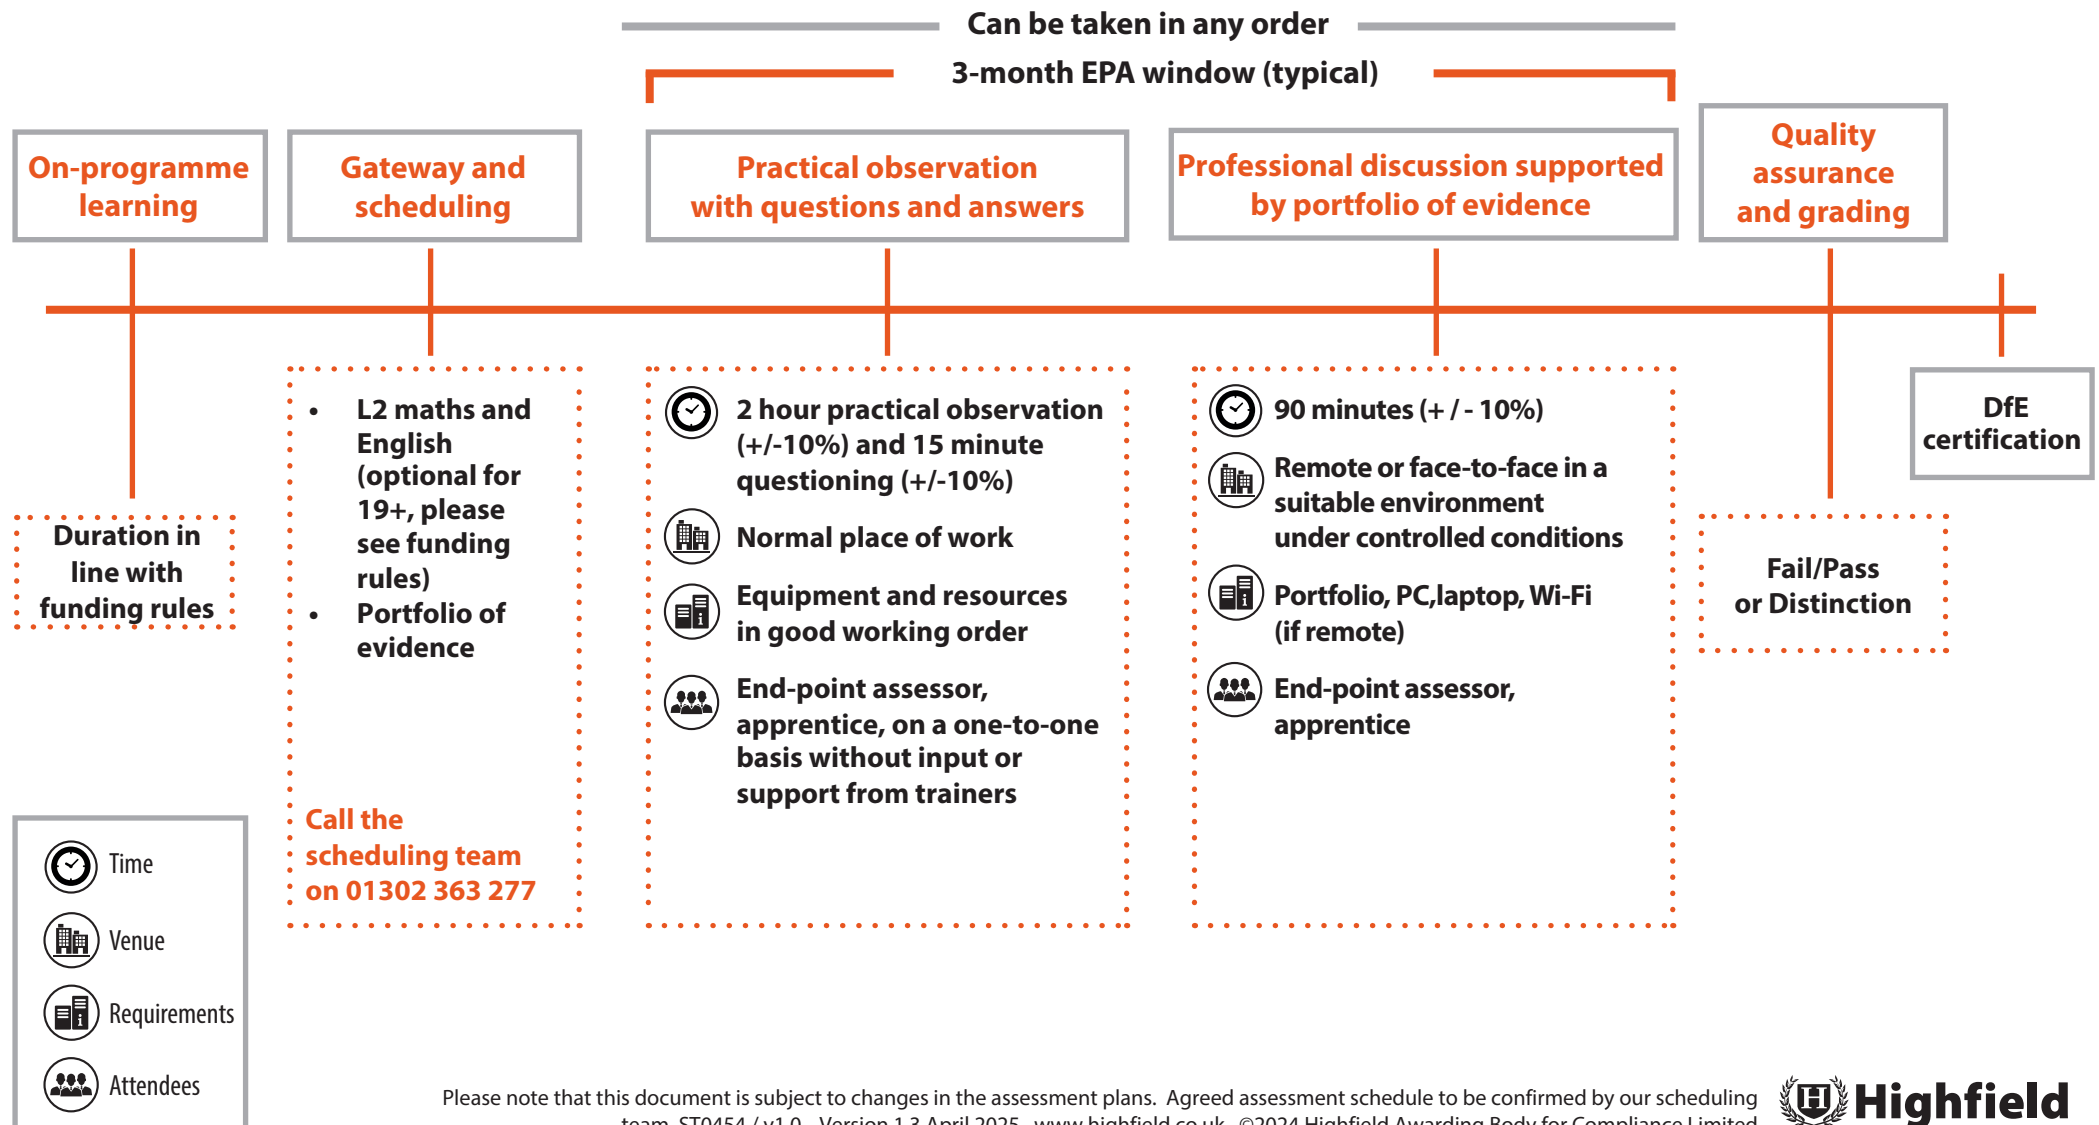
Can be taken in any order

3-month EPA window (typical)

On-programme learning

Gateway and scheduling

Practical observation with questions and answers

Professional discussion supported by portfolio of evidence

Quality assurance and grading

Duration in line with funding rules

- L2 maths and English (optional for 19+, please see funding rules)
- Portfolio of evidence

Call the scheduling team on 01302 363 277

2 hour practical observation (+/-10%) and 15 minute questioning (+/-10%)

Normal place of work

Equipment and resources in good working order

End-point assessor, apprentice, on a one-to-one basis without input or support from trainers

90 minutes (+ / - 10%)

Remote or face-to-face in a suitable environment under controlled conditions

Portfolio, PC,laptop, Wi-Fi (if remote)

End-point assessor, apprentice

DfE certification

Fail/Pass or Distinction

Time

Venue

Requirements

Attendees

Please note that this document is subject to changes in the assessment plans. Agreed assessment schedule to be confirmed by our scheduling team. ST0454 / v1.0 Version 1.3 April 2025 www.highfield.co.uk ©2024 Highfield Awarding Body for Compliance Limited

Highfield